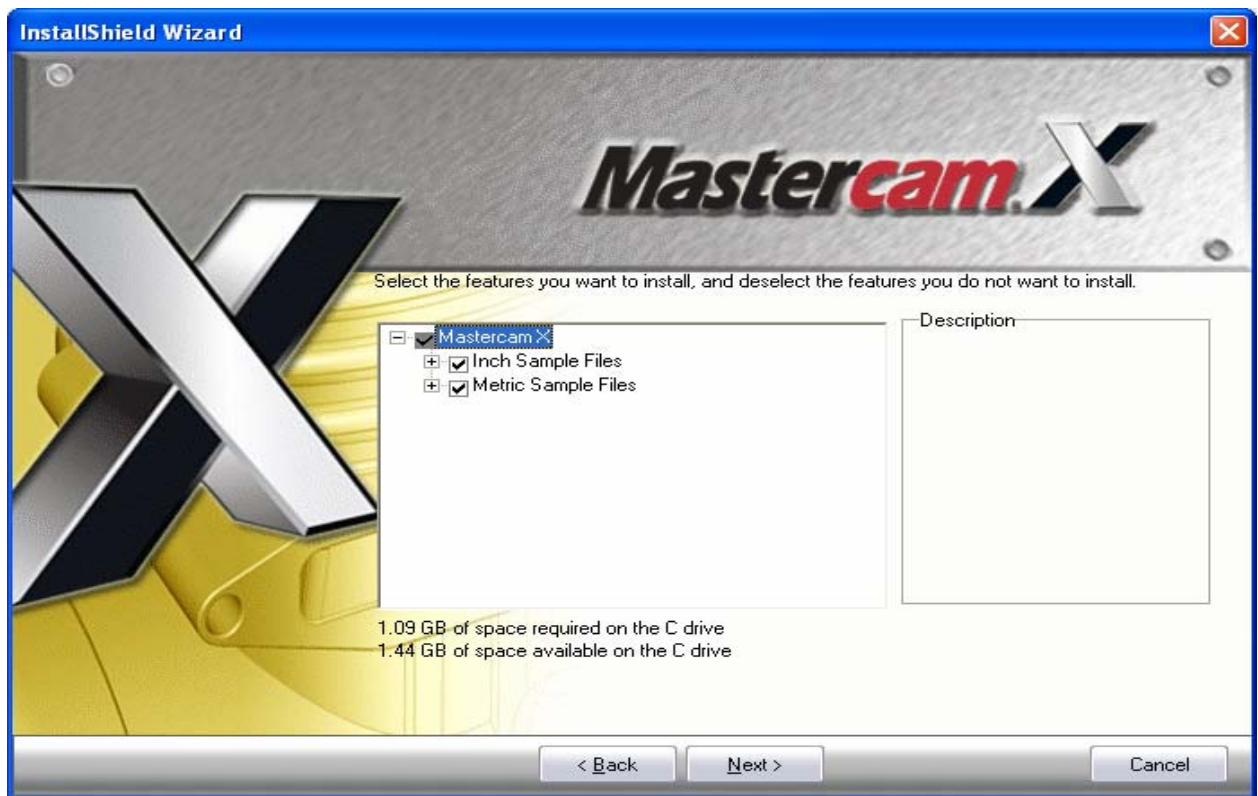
InstallShield Wizard

Mastercam X

Select the features you want to install, and deselect the features you do not want to install.

Mastercam X
Inch Sample Files
Metric Sample Files

Description

1.09 GB of space required on the C drive
1.44 GB of space available on the C drive

< Back
Next >
Cancel